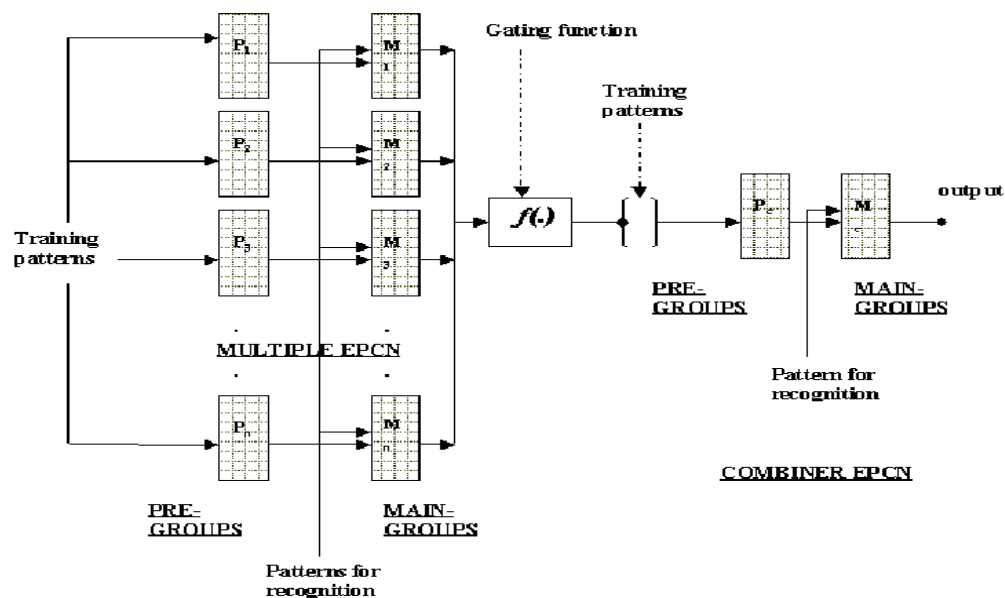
Gating function

Training patterns

$P_1$

$M_1$

$P_2$

$M_2$

$P_3$

$M_3$

$P_n$

$M_n$

Training patterns

MULTIPLE EPCN

PRE-GROUPS

MAIN-GROUPS

Patterns for recognition

$f(.)$

$P_c$

$M_c$

output

PRE-GROUPS

MAIN-GROUPS

Pattern for recognition

COMBINER EPCN